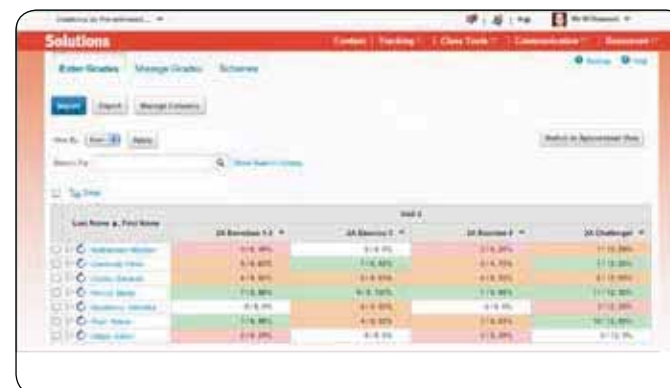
Solutions

Content | Tracking | Class Tools | Communication | Resources

Enter Grades  Manage Grades  Schemes

Import  Export  Manage Columns

Apply

Search For

Switch to Spreadsheet View

Last Name, First Name

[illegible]